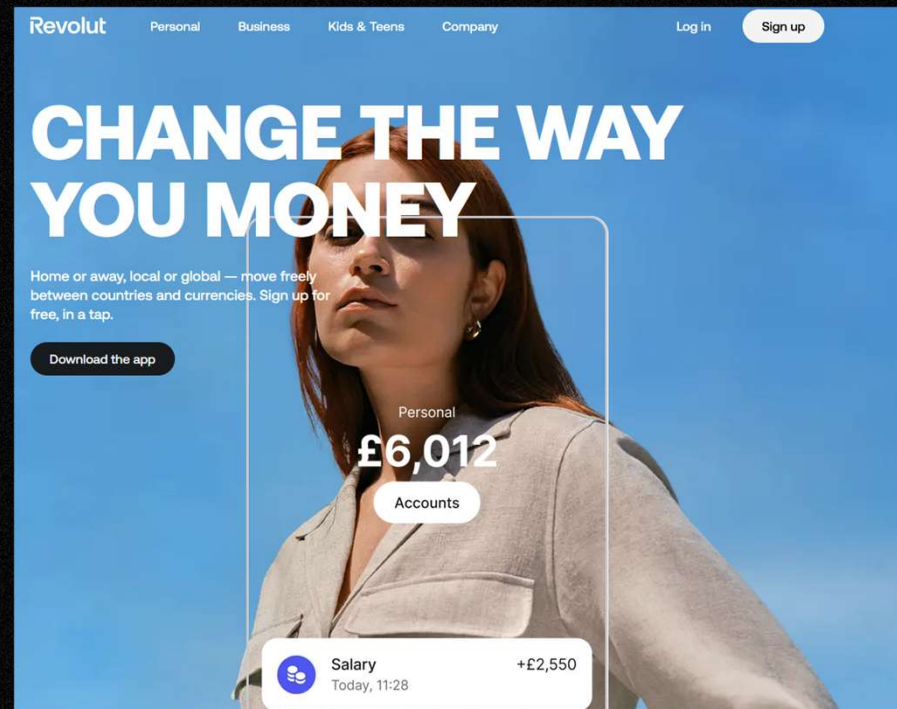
Revolut Personal Business Kids & Teens Company Log in Sign up

CHANGE THE WAY YOU MONEY

Home or away, local or global — move freely between countries and currencies. Sign up for free, in a tap.

Download the app

Personal

£6,012

Accounts

Salary
Today, 11:28
+£2,550